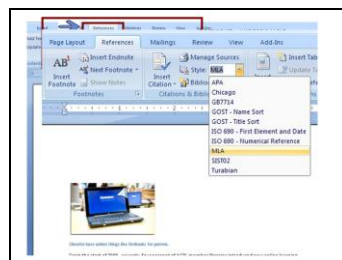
Page Layout References Mailings Review View Add-Ins

AB¹ Insert Footnote
Insert Endnote
Next Footnote
Show Notes
Footnotes

Insert Citation
Manage Sources
Style: MLA
Bibliography
Citations & Bibliography

Insert Table
Update Table

APA
Chicago
GB7714
GOST - Name Sort
GOST - Title Sort
ISO 690 - First Element and Date
ISO 690 - Numerical Reference
MLA
SIST02
Turabian

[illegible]

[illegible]